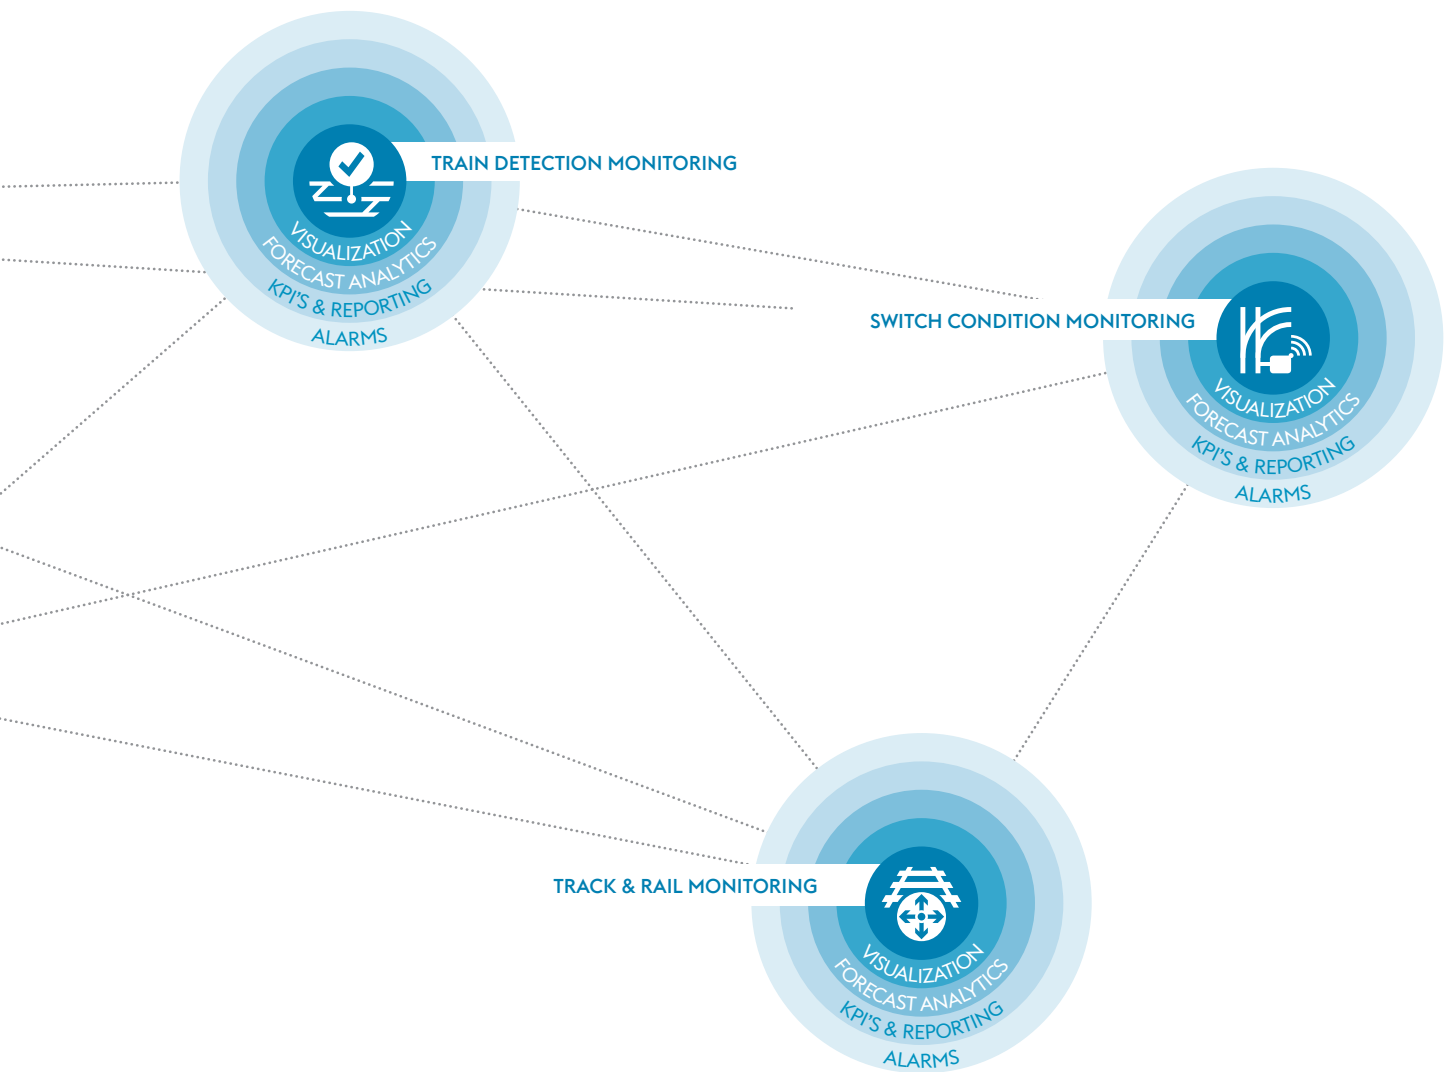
TRAIN DETECTION MONITORING

VISUALIZATION
FORECAST ANALYTICS
KPI'S & REPORTING
ALARMS

SWITCH CONDITION MONITORING

VISUALIZATION
FORECAST ANALYTICS
KPI'S & REPORTING
ALARMS

TRACK & RAIL MONITORING

VISUALIZATION
FORECAST ANALYTICS
KPI'S & REPORTING
ALARMS